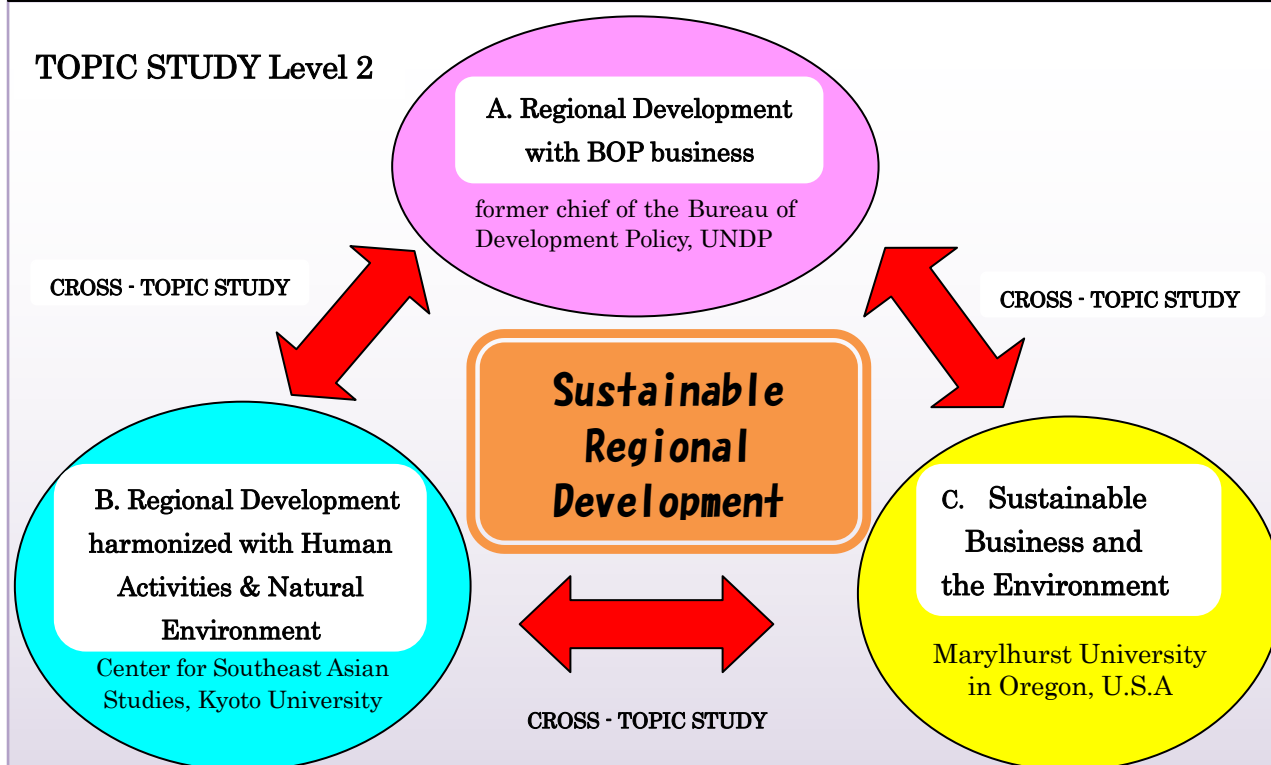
TOPIC STUDY Level 2

A. Regional Development with BOP business

former chief of the Bureau of Development Policy, UNDP

CROSS - TOPIC STUDY

CROSS - TOPIC STUDY

Sustainable Regional Development

B. Regional Development harmonized with Human Activities & Natural Environment

Center for Southeast Asian Studies, Kyoto University

C. Sustainable Business and the Environment

Marylhurst University in Oregon, U.S.A

CROSS - TOPIC STUDY